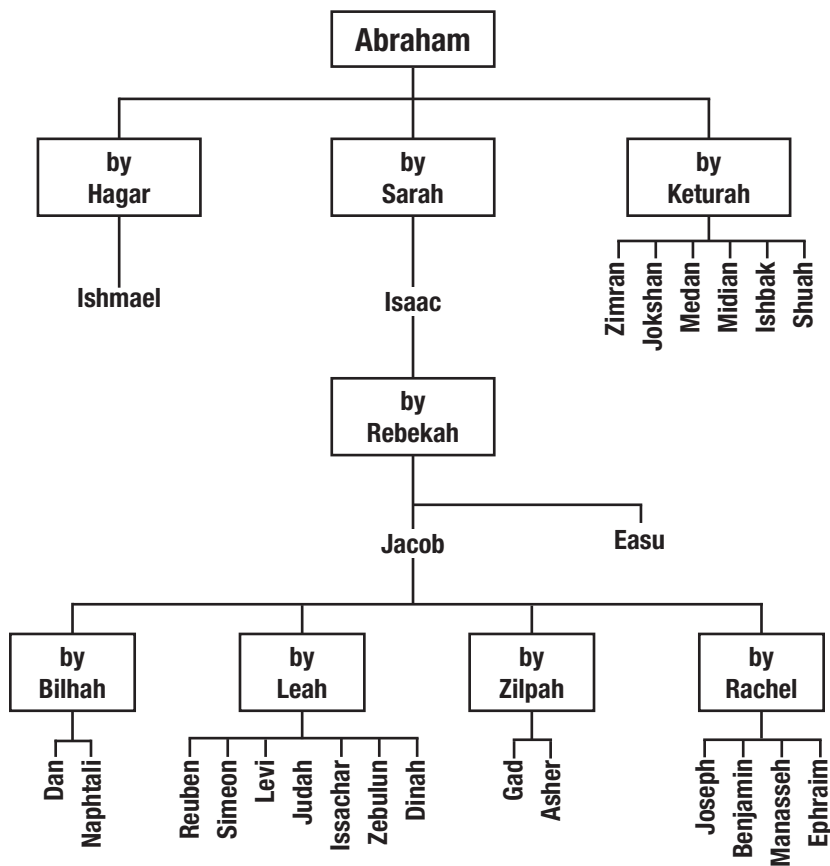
Abraham

by Hagar

by Sarah

by Keturah

Ishmael

Isaac

Zimran
Jokshan
Medan
Midian
Ishbak
Shuah

by Rebekah

Jacob

Easu

by Bilhah

by Leah

by Zilpah

by Rachel

Dan
Naphtali

Reuben
Simeon
Levi
Judah
Issachar
Zebulun
Dinah

Gad
Asher

Joseph
Benjamin
Manasseh
Ephraim